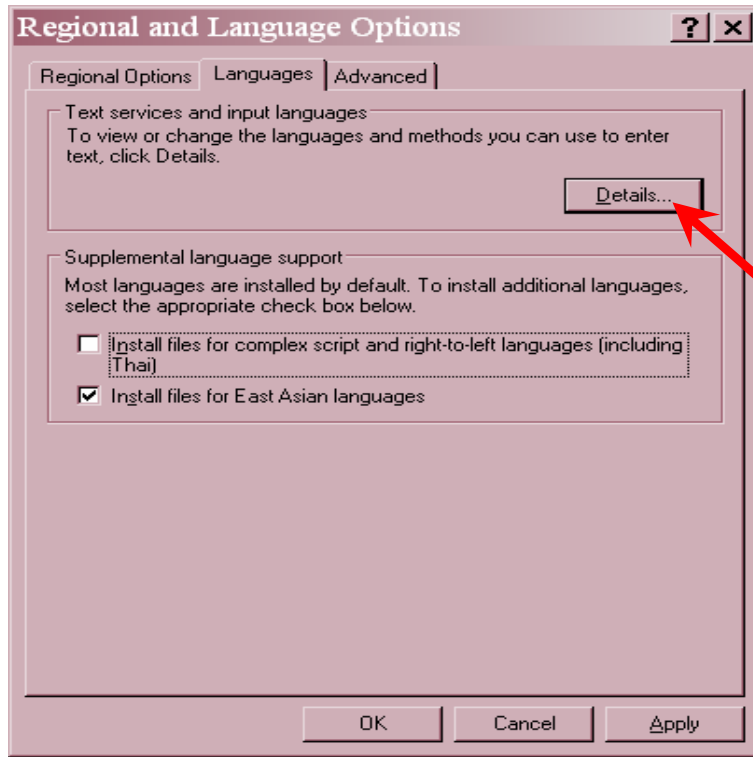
Regional and Language Options

? X

Regional Options | Languages | Advanced

Text services and input languages
To view or change the languages and methods you can use to enter text, click Details.

Details...

Supplemental language support
Most languages are installed by default. To install additional languages, select the appropriate check box below.

Install files for complex script and right-to-left languages (including Thai)

Install files for East Asian languages

OK | Cancel | Apply